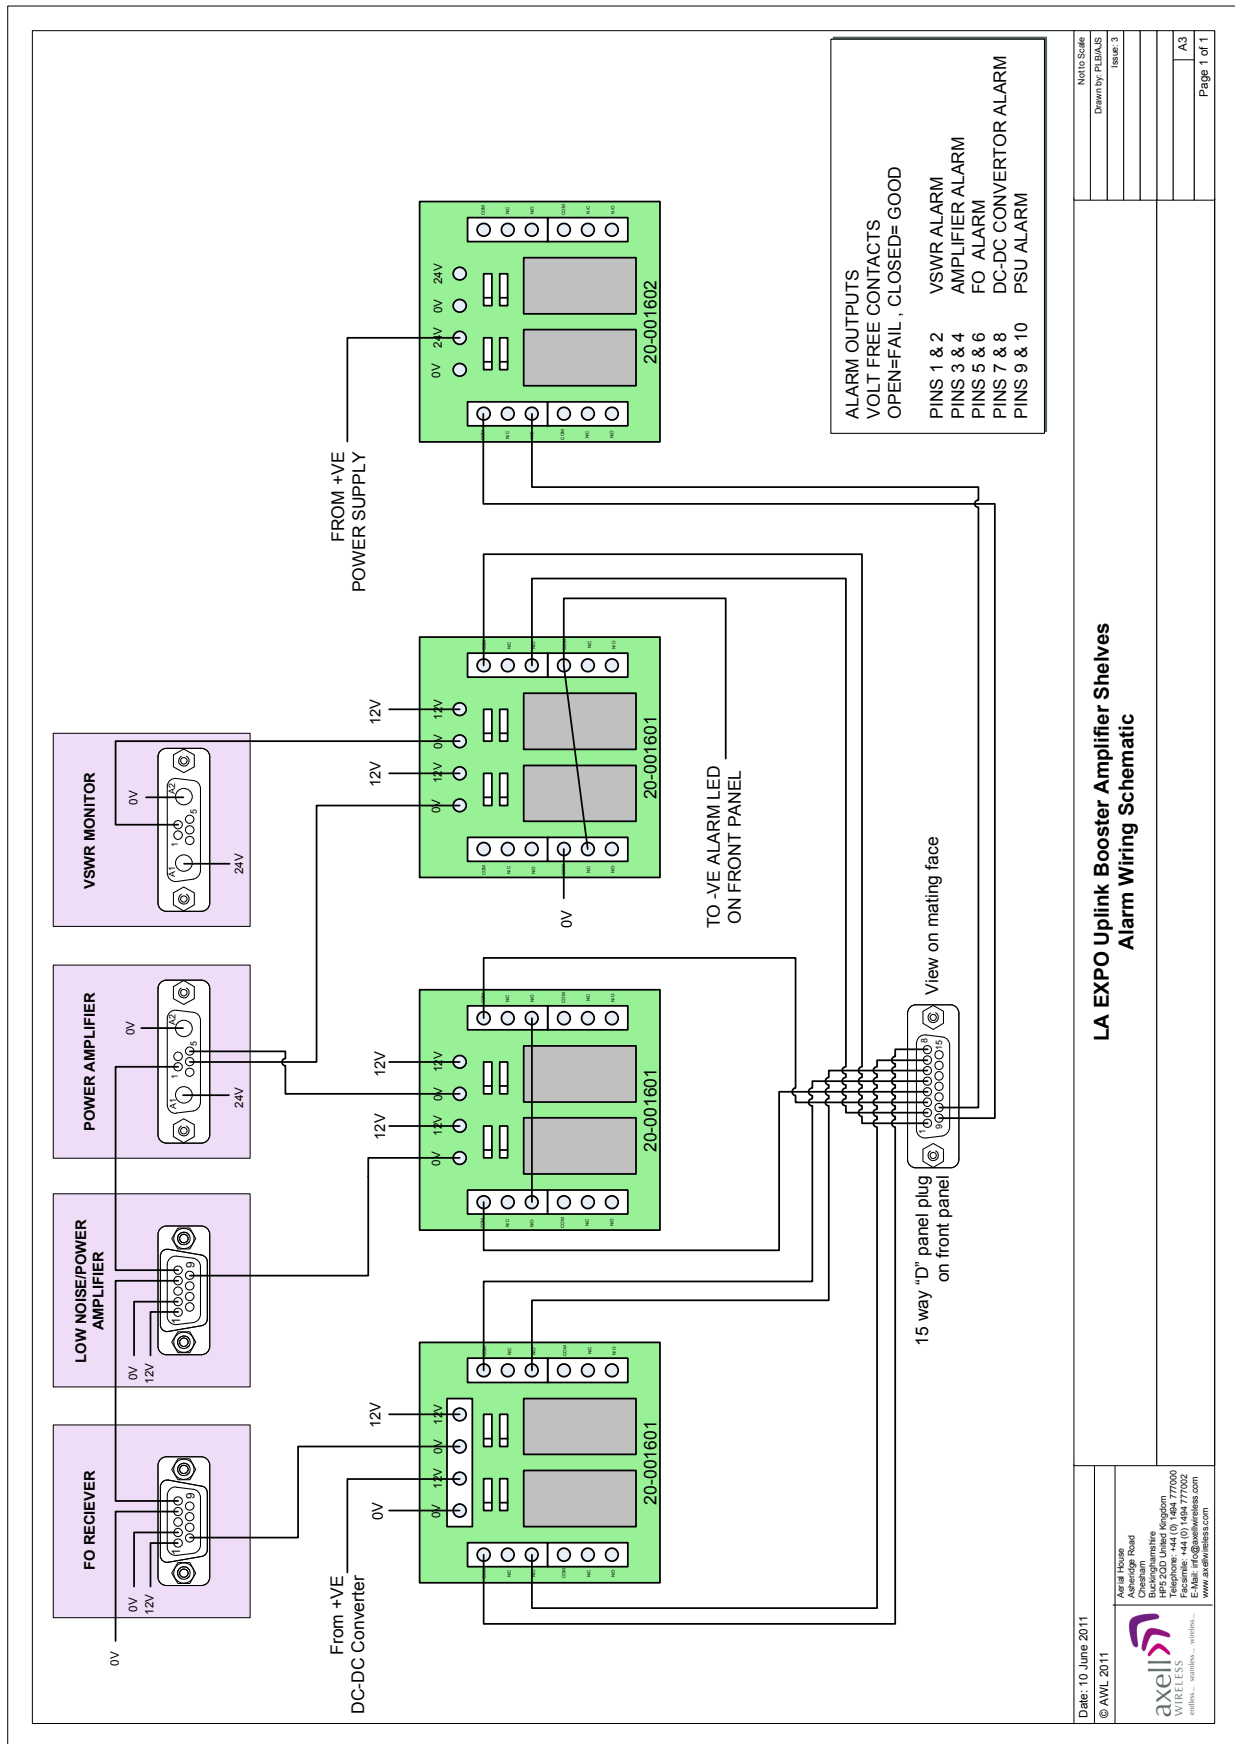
ALARM OUTPUTS
VOLT FREE CONTACTS
OPEN=FAIL , CLOSED= GOOD

PINS 1 & 2 VSWR ALARM
PINS 3 & 4 AMPLIFIER ALARM
PINS 5 & 6 FO ALARM
PINS 7 & 8 DC-DC CONVERTOR ALARM
PINS 9 & 10 PSU ALARM

FROM +VE
POWER SUPPLY

0V 24V 0V 24V

20-001602

VSWR MONITOR
0V
A2
1
5
A1
24V

POWER AMPLIFIER
0V
A2
1
5
A1
24V

LOW NOISE/POWER AMPLIFIER
1
9
0V
12V

FO RECIEVER
1
9
0V
12V

0V

12V
12V
12V
12V
0V 12V 0V 12V

20-001601

0V

TO -VE ALARM LED
ON FRONT PANEL

12V
12V
0V 12V 0V 12V

20-001601

12V
0V
0V 12V 0V 12V

20-001601

From +VE
DC-DC Converter

View on mating face

1
8
9
15

15 way "D" panel plug
on front panel

COM N/C N/O COM N/C N/O

LA EXPO Uplink Booster Amplifier Shelves
Alarm Wiring Schematic

Not to Scale
Drawn by: PLB/AJS
Issue: 3
A3
Page 1 of 1

Date: 10 June 2011
© AWL 2011

axell WIRELESS
endless... seamless... wireless...

Aerial House
Asheridge Road
Chesham
Buckinghamshire
HP5 2QD United Kingdom
Telephone: +44 (0) 1494 777000
Facsimile: +44 (0) 1494 777002
E-Mail: info@axellwireless.com
www.axellwireless.com